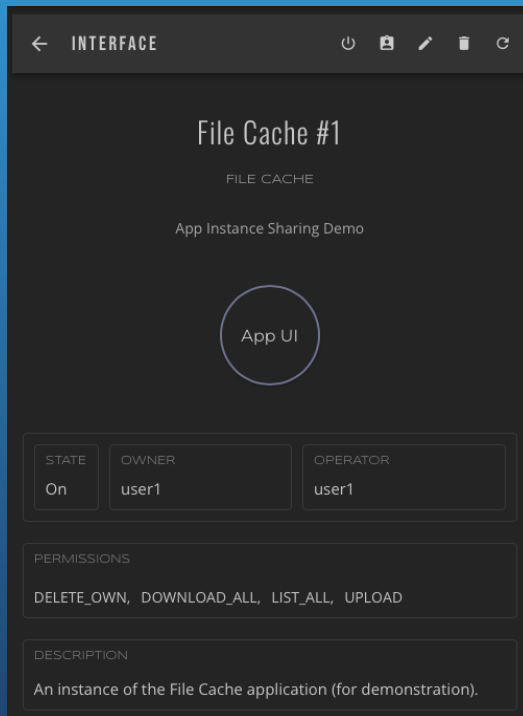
INTERFACE

File Cache #1

FILE CACHE

App Instance Sharing Demo

App UI

| STATE | OWNER | OPERATOR |
|---|---|---|
| On | user1 | user1 |

PERMISSIONS

DELETE_OWN, DOWNLOAD_ALL, LIST_ALL, UPLOAD

DESCRIPTION

An instance of the File Cache application (for demonstration).